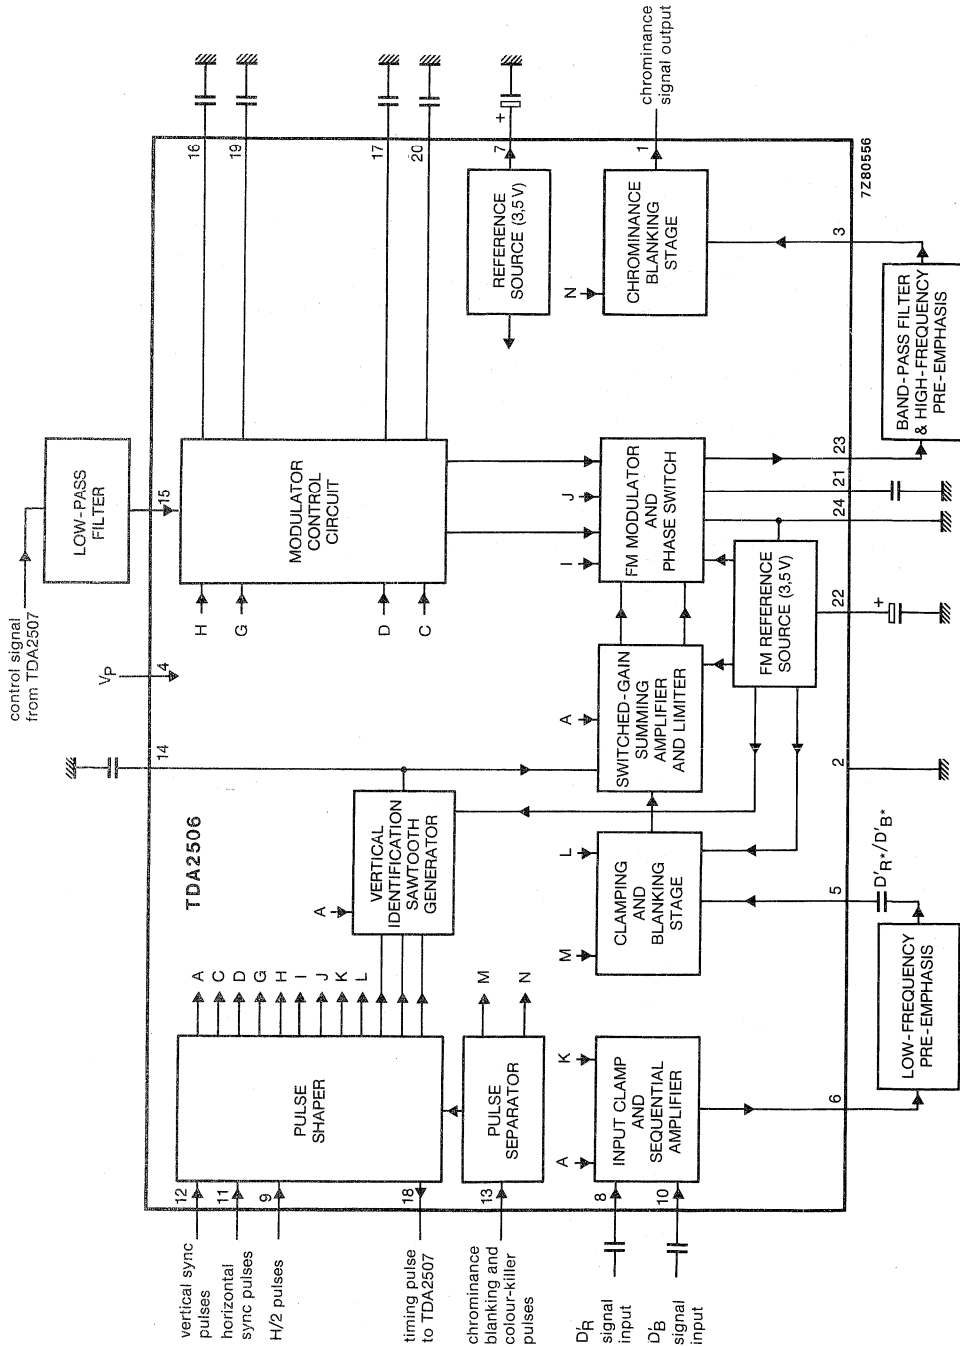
control signal from TDA2507

LOW-PASS FILTER

15

MODULATOR CONTROL CIRCUIT

16

19

17

20

H

G

D

C

$V_P$

4

14

TDA2506

REFERENCE SOURCE (3,5V)

7

+

CHROMINANCE BLANKING STAGE

1

chrominance signal output

N

3

7Z80556

BAND-PASS FILTER & HIGH-FREQUENCY PRE-EMPHASIS

FM MODULATOR AND PHASE SWITCH

I

J

23

21

24

FM REFERENCE SOURCE (3,5V)

22

+

SWITCHED-GAIN SUMMING AMPLIFIER AND LIMITER

A

2

VERTICAL IDENTIFICATION SAWTOOTH GENERATOR

A

CLAMPING AND BLANKING STAGE

L

M

5

$D'_{R^*}/D'_{B^*}$

LOW-FREQUENCY PRE-EMPHASIS

PULSE SHAPER

A

C

D

G

H

I

J

K

L

PULSE SEPARATOR

M

N

INPUT CLAMP AND SEQUENTIAL AMPLIFIER

A

K

6

12

11

9

18

13

8

10

vertical sync pulses

horizontal sync pulses

H/2 pulses

timing pulse to TDA2507

chrominance blanking and colour-killer pulses

$D'_R$ signal input

$D'_B$ signal input